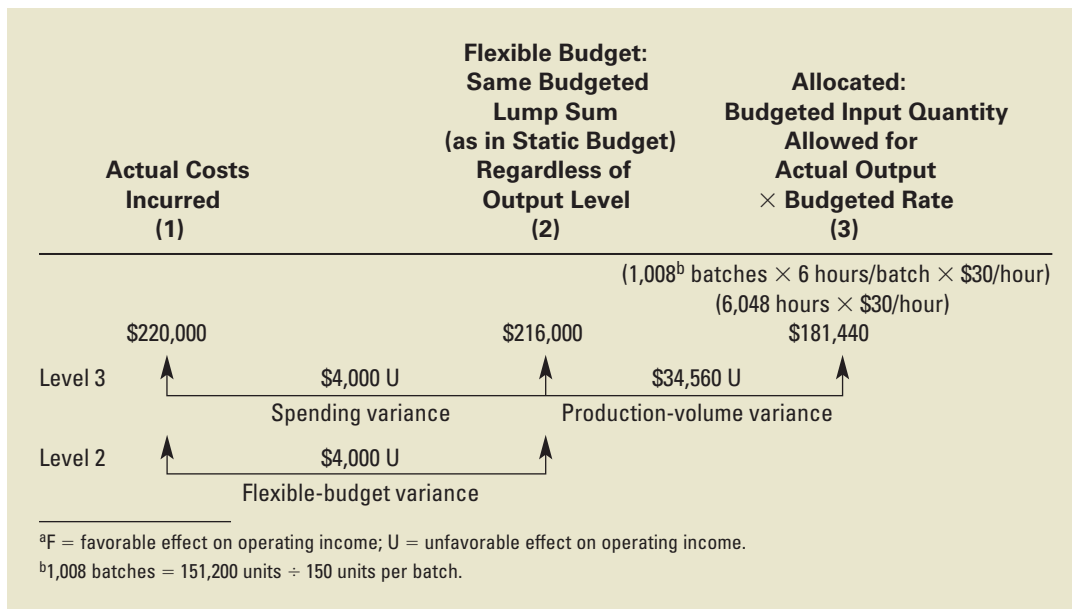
| Actual Costs Incurred (1) | Flexible Budget: Same Budgeted Lump Sum (as in Static Budget) Regardless of Output Level (2) | Allocated: Budgeted Input Quantity Allowed for Actual Output $\times$ Budgeted Rate (3) |
|---|---|---|
| | | ($1{,}008^b$ batches $\times$ 6 hours/batch $\times$ \$30/hour) (6,048 hours $\times$ \$30/hour) |
| \$220,000 | \$216,000 | \$181,440 |

Level 3 — \$4,000 U — Spending variance — \$34,560 U — Production-volume variance

Level 2 — \$4,000 U — Flexible-budget variance

$^a$F = favorable effect on operating income; U = unfavorable effect on operating income.

$^b$1,008 batches = 151,200 units $\div$ 150 units per batch.